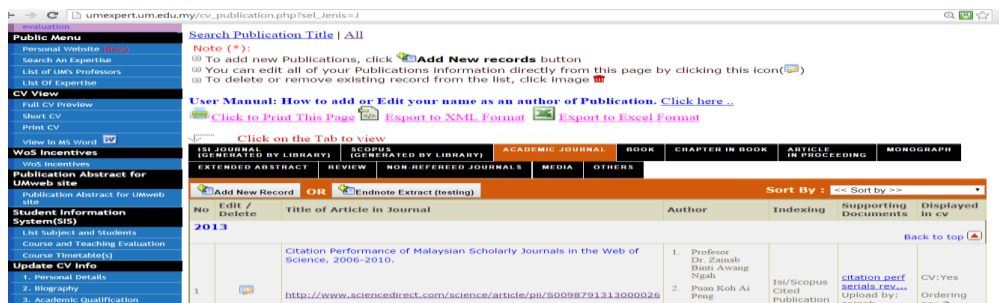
umexpert.um.edu.my/cv_publication.php?sel_Jenis=J

evaluation
Public Menu
Personal Website (New)
Search An Expertise
List of UM's Professors
List Of Expertise
CV View
Full CV Preview
Short CV
Print CV
View in MS Word
WoS Incentives
WoS Incentives
Publication Abstract for UMweb site
Publication Abstract for UMweb site
Student Information System(SIS)
List Subject and Students
Course and Teaching Evaluation
Course Timetable(s)
Update CV Info
1. Personal Details
2. Biography
3. Academic Qualification

Search Publication Title | All

Note (*):
To add new Publications, click Add New records button
You can edit all of your Publications information directly from this page by clicking this icon
To delete or remove existing record from the list, click image

User Manual: How to add or Edit your name as an author of Publication. Click here ..

Click to Print This Page Export to XML Format Export to Excel Format

Click on the Tab to view

ISI JOURNAL (GENERATED BY LIBRARY) | SCOPUS (GENERATED BY LIBRARY) | ACADEMIC JOURNAL | BOOK | CHAPTER IN BOOK | ARTICLE IN PROCEEDING | MONOGRAPH
EXTENDED ABSTRACT | REVIEW | NON-REFEREED JOURNALS | MEDIA | OTHERS

Add New Record OR Endnote Extract (testing) Sort By : << Sort by >>

| No | Edit / Delete | Title of Article in Journal | Author | Indexing | Supporting Documents | Displayed in cv |
|---|---|---|---|---|---|---|
| 2013 | | | | | | |
| | | | | | | Back to top |
| 1 | | Citation Performance of Malaysian Scholarly Journals in the Web of Science, 2006-2010. http://www.sciencedirect.com/science/article/pii/S0098791313000026 | 1. Profesor Dr. Zainab Binti Awang Ngah 2. Puan Koh Ai Peng | Isi/Scopus Cited Publication | citation perf serials rev... Upload by: | CV:Yes Ordering |